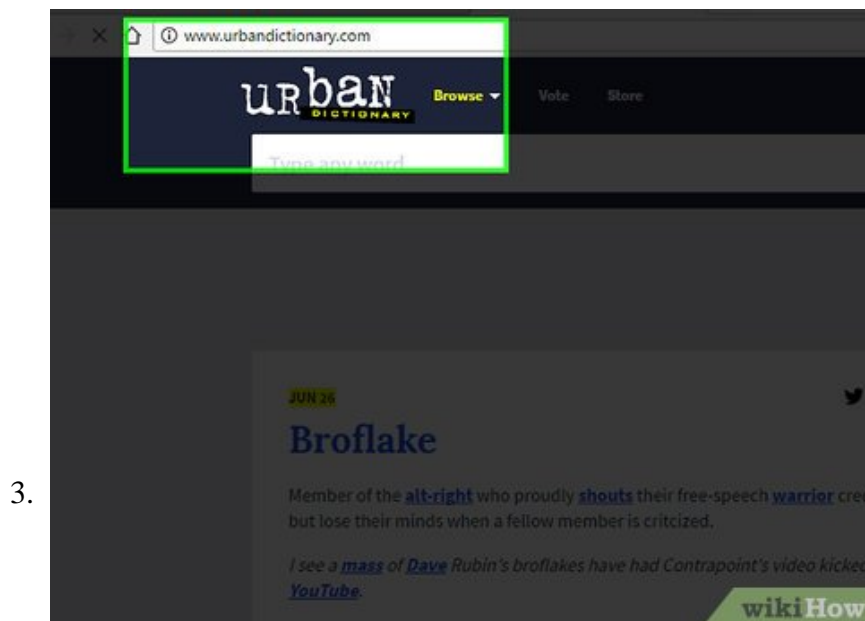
3.

www.urbandictionary.com

urban DICTIONARY

Browse

Vote

Store

Type any word

JUN 26

Broflake

Member of the alt-right who proudly shouts their free-speech warrior cre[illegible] but lose their minds when a fellow member is critcized.

I see a mass of Dave Rubin's broflakes have had Contrapoint's video kicked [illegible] YouTube.

wikiHow